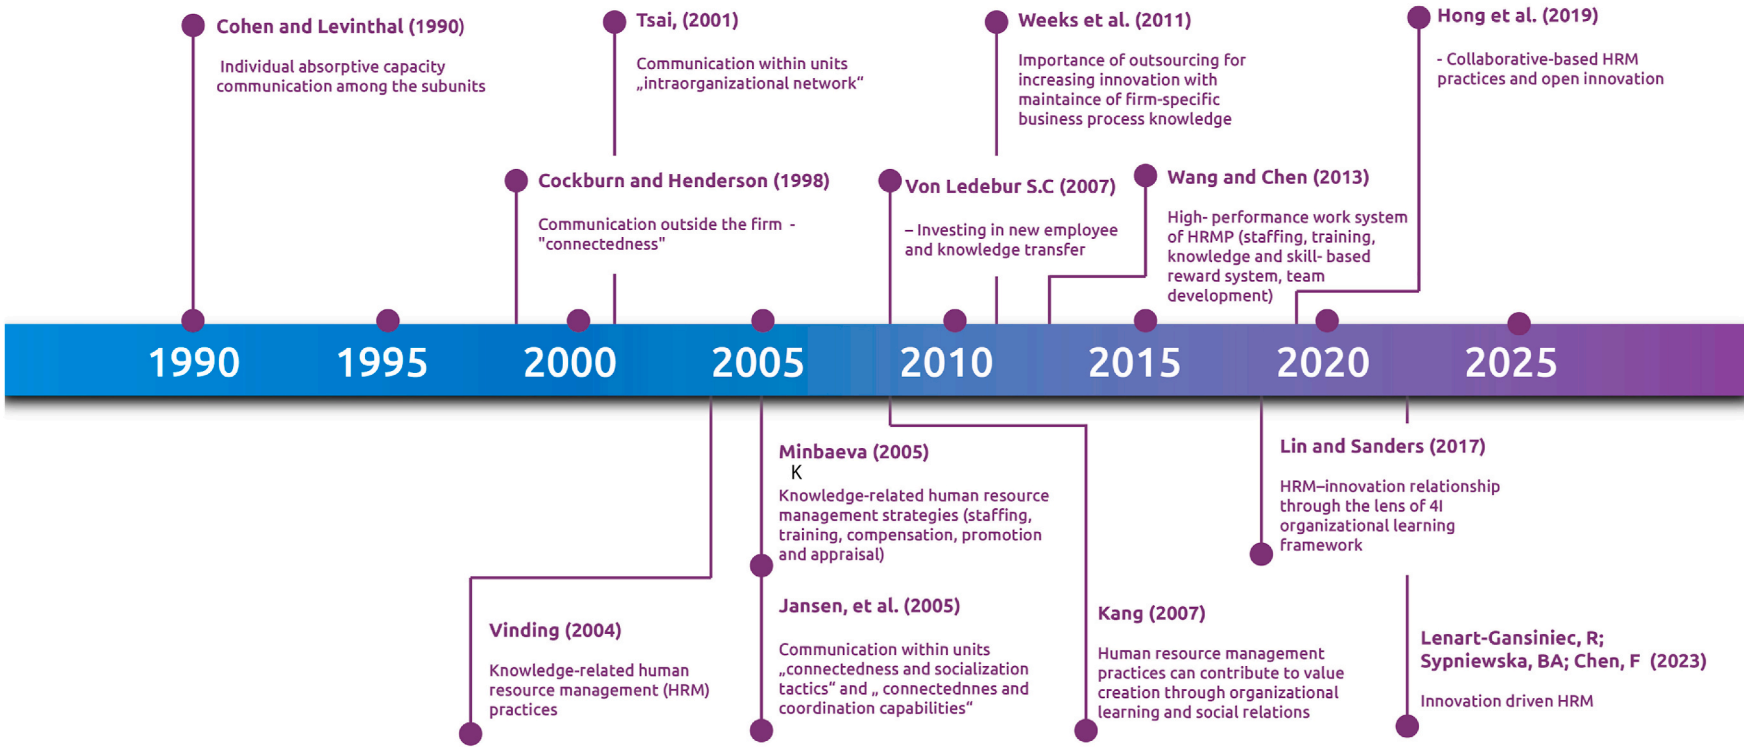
Cohen and Levinthal (1990)

Individual absorptive capacity communication among the subunits

Tsai, (2001)

Communication within units „intraorganizational network"

Weeks et al. (2011)

Importance of outsourcing for increasing innovation with maintaince of firm-specific business process knowledge

Hong et al. (2019)

- Collaborative-based HRM practices and open innovation

Cockburn and Henderson (1998)

Communication outside the firm - "connectedness"

Von Ledebur S.C (2007)

– Investing in new employee and knowledge transfer

Wang and Chen (2013)

High- performance work system of HRMP (staffing, training, knowledge and skill- based reward system, team development)

1990 1995 2000 2005 2010 2015 2020 2025

Minbaeva (2005)
K
Knowledge-related human resource management strategies (staffing, training, compensation, promotion and appraisal)

Lin and Sanders (2017)

HRM–innovation relationship through the lens of 4I organizational learning framework

Jansen, et al. (2005)

Communication within units „connectedness and socialization tactics" and „ connectednnes and coordination capabilities"

Vinding (2004)

Knowledge-related human resource management (HRM) practices

Kang (2007)

Human resource management practices can contribute to value creation through organizational learning and social relations

Lenart-Gansiniec, R; Sypniewska, BA; Chen, F (2023)

Innovation driven HRM